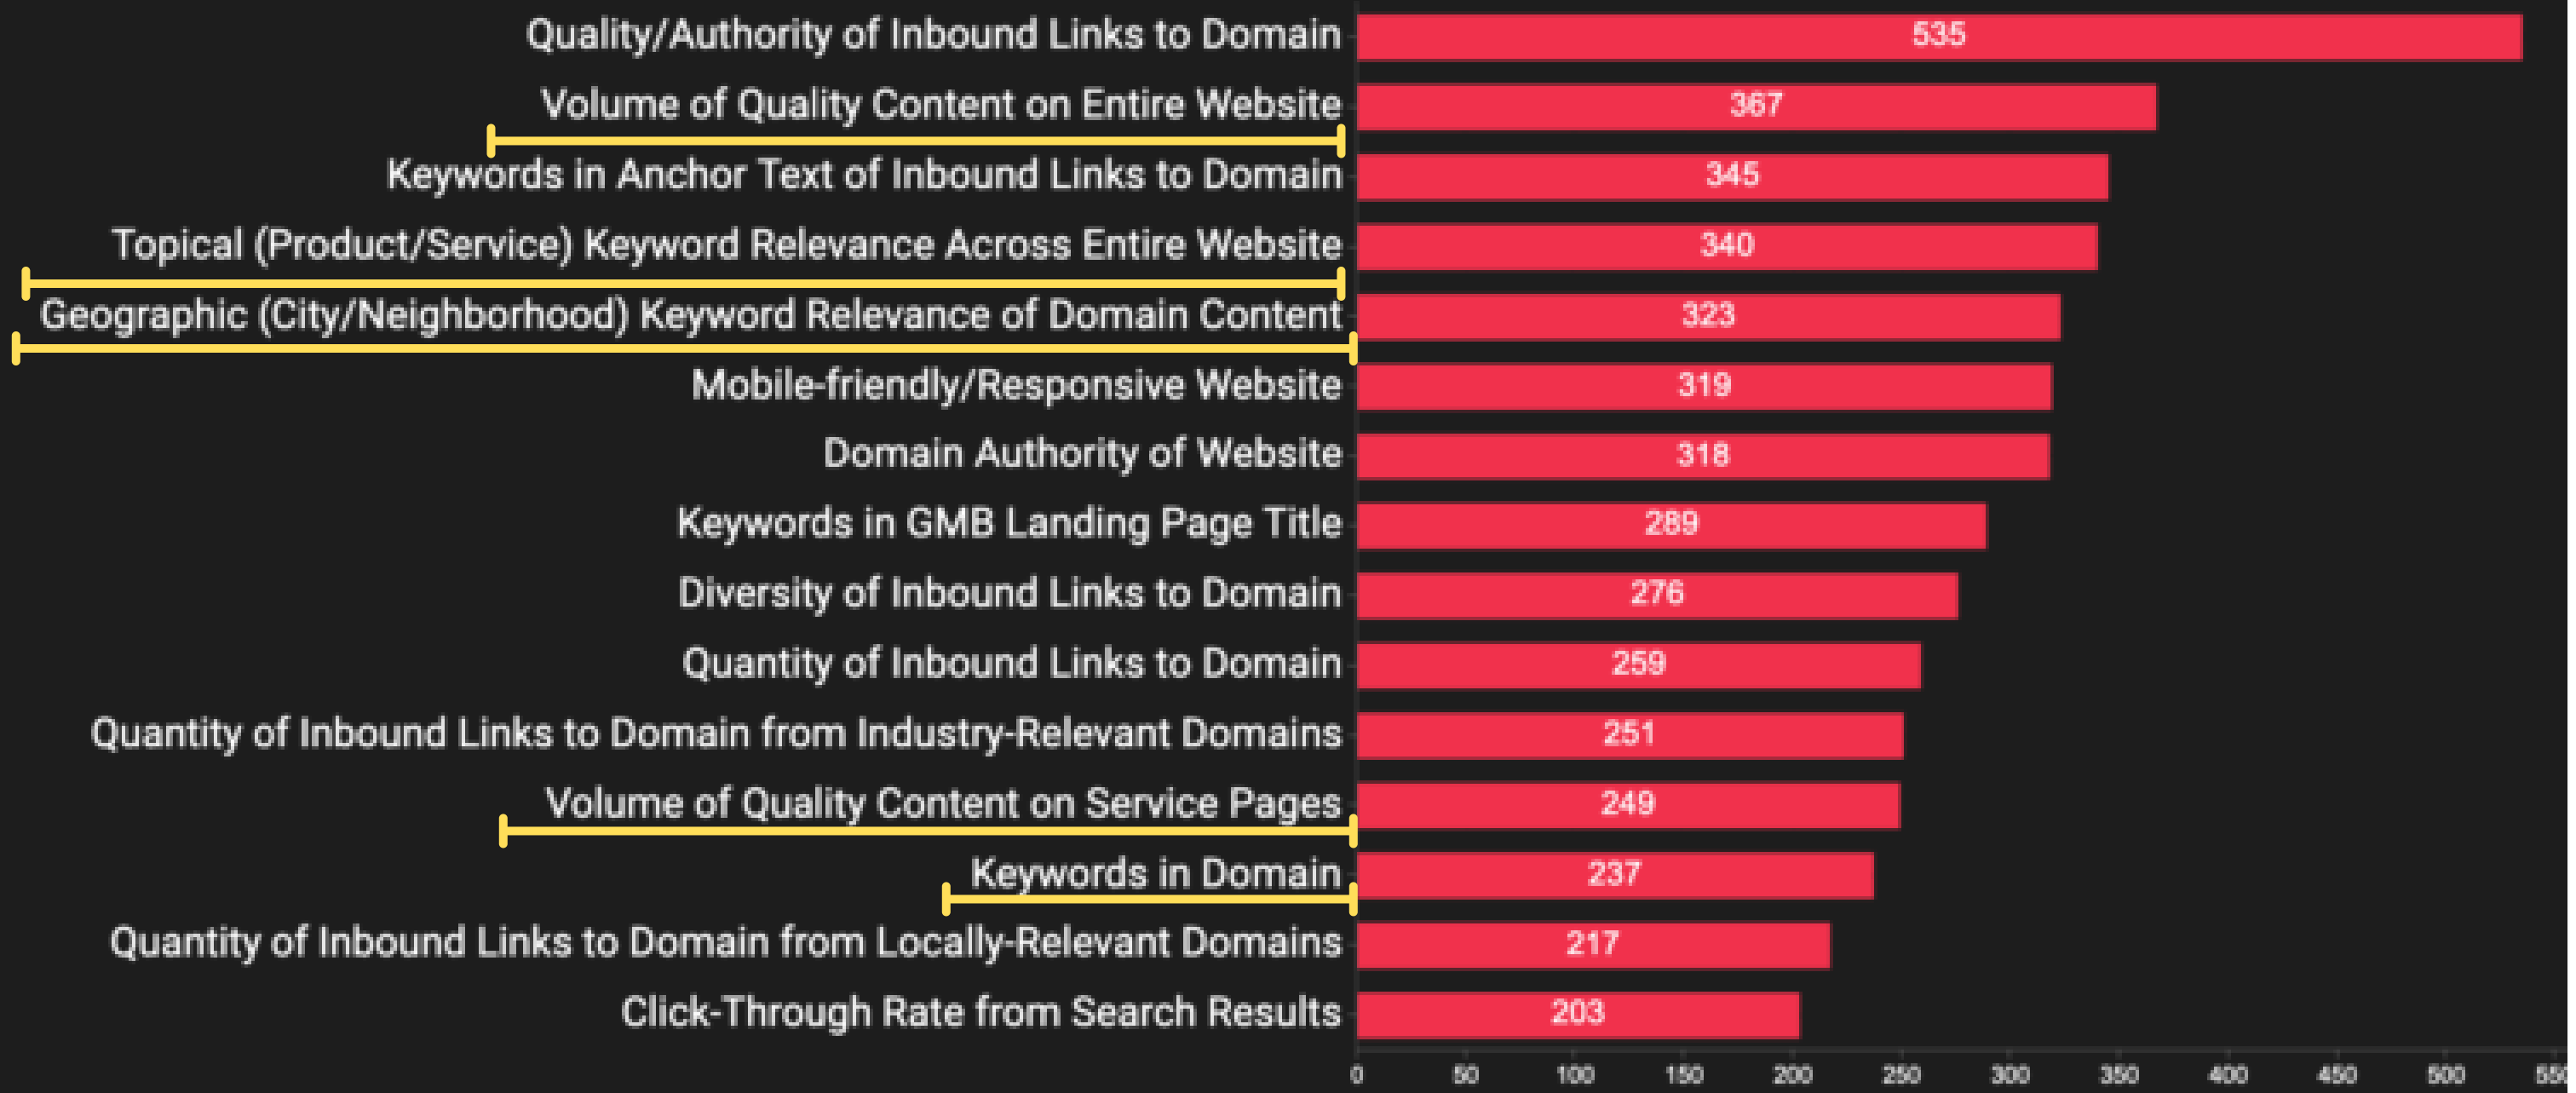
Quality/Authority of Inbound Links to Domain 535
Volume of Quality Content on Entire Website 367
Keywords in Anchor Text of Inbound Links to Domain 345
Topical (Product/Service) Keyword Relevance Across Entire Website 340
Geographic (City/Neighborhood) Keyword Relevance of Domain Content 323
Mobile-friendly/Responsive Website 319
Domain Authority of Website 318
Keywords in GMB Landing Page Title 289
Diversity of Inbound Links to Domain 276
Quantity of Inbound Links to Domain 259
Quantity of Inbound Links to Domain from Industry-Relevant Domains 251
Volume of Quality Content on Service Pages 249
Keywords in Domain 237
Quantity of Inbound Links to Domain from Locally-Relevant Domains 217
Click-Through Rate from Search Results 203

0 50 100 150 200 250 300 350 400 450 500 550